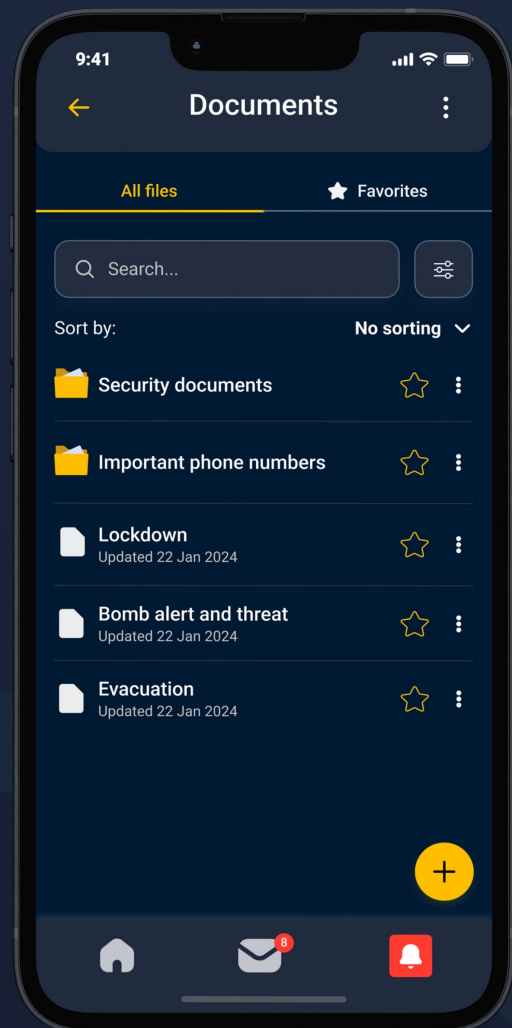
9:41

Documents

All files

Favorites

Search...

Sort by:

No sorting

Security documents

Important phone numbers

Lockdown
Updated 22 Jan 2024

Bomb alert and threat
Updated 22 Jan 2024

Evacuation
Updated 22 Jan 2024

8